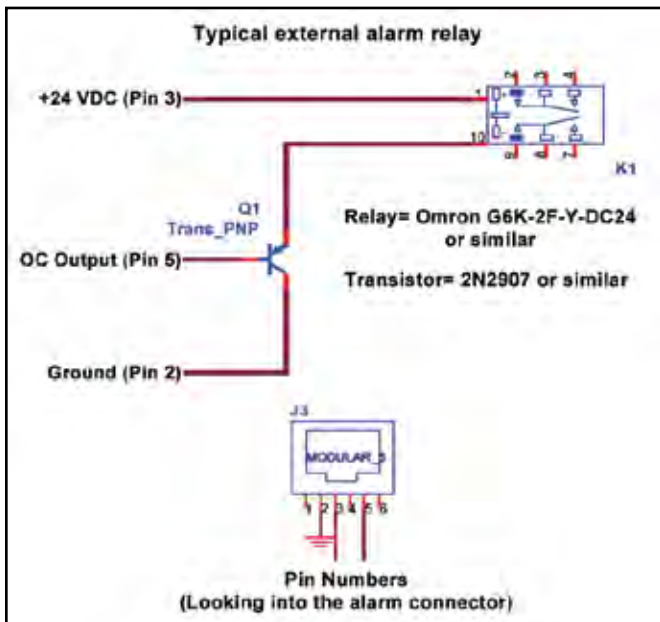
Typical external alarm relay

+24 VDC (Pin 3)

1

10

K1

Q1
Trans_PNP

Relay= Omron G6K-2F-Y-DC24 or similar

OC Output (Pin 5)

Transistor= 2N2907 or similar

Ground (Pin 2)

J3

MODULAR_6

1 2 3 4 5 6

Pin Numbers
(Looking into the alarm connector)